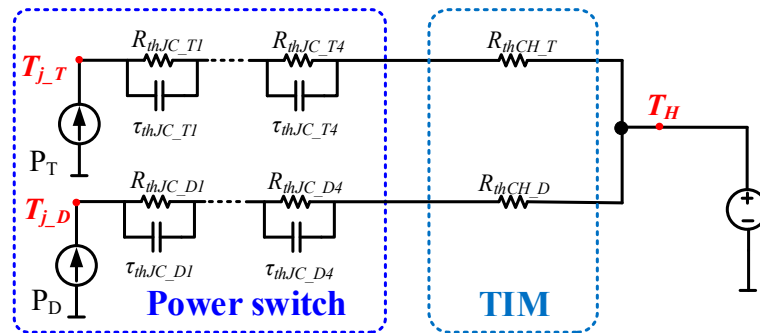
$R_{thJC\_T1}$

$R_{thJC\_T4}$

$R_{thCH\_T}$

$T_{j\_T}$

$\tau_{thJC\_T1}$

$\tau_{thJC\_T4}$

$T_H$

$P_T$

$R_{thJC\_D1}$

$R_{thJC\_D4}$

$R_{thCH\_D}$

$T_{j\_D}$

+

−

$\tau_{thJC\_D1}$

$\tau_{thJC\_D4}$

$P_D$

Power switch

TIM